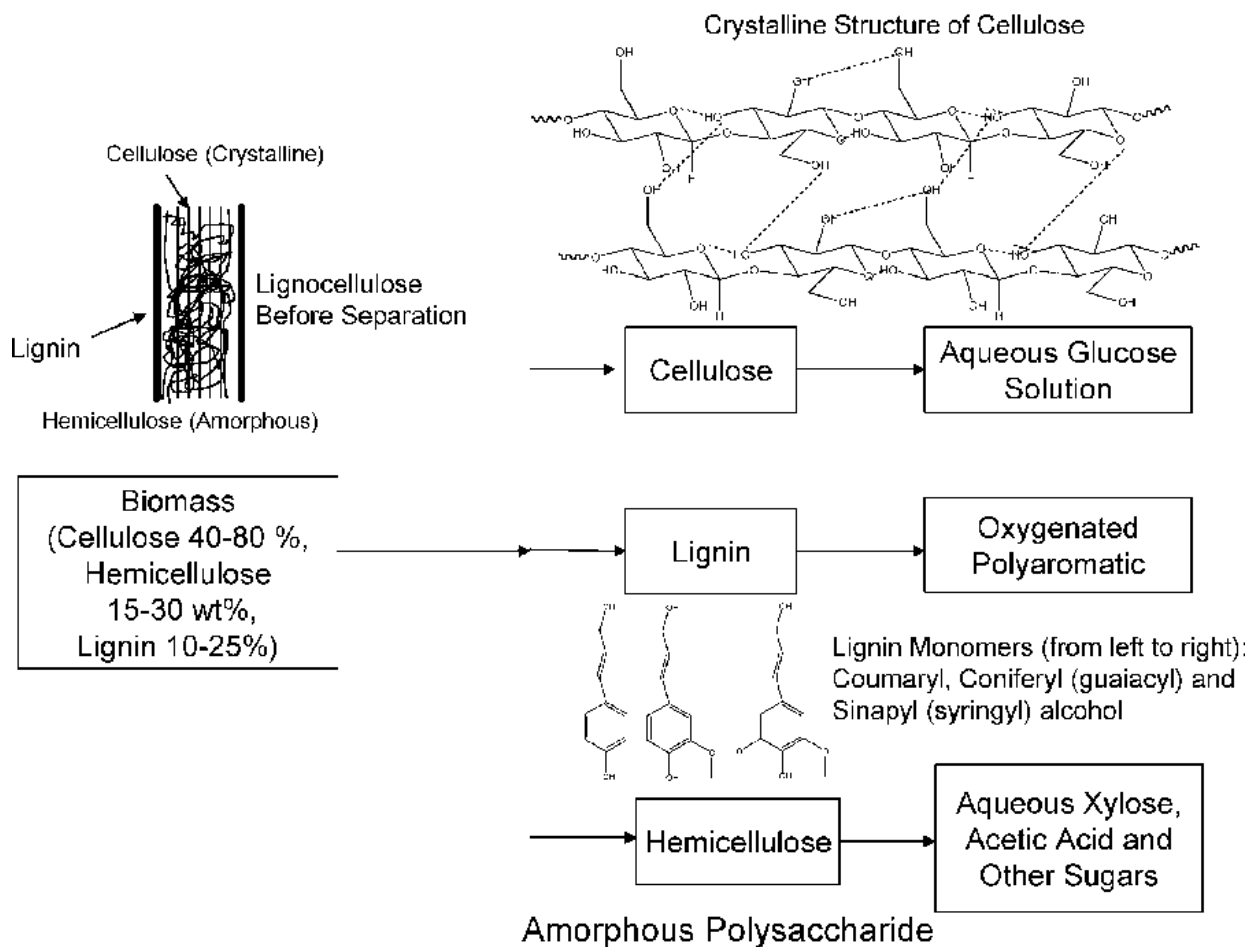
Crystalline Structure of Cellulose

Cellulose (Crystalline)

Lignocellulose Before Separation

Lignin

Hemicellulose (Amorphous)

Cellulose

Aqueous Glucose Solution

Biomass (Cellulose 40-80 %, Hemicellulose 15-30 wt%, Lignin 10-25%)

Lignin

Oxygenated Polyaromatic

Lignin Monomers (from left to right): Coumaryl, Coniferyl (guaiacyl) and Sinapyl (syringyl) alcohol

Hemicellulose

Aqueous Xylose, Acetic Acid and Other Sugars

Amorphous Polysaccharide